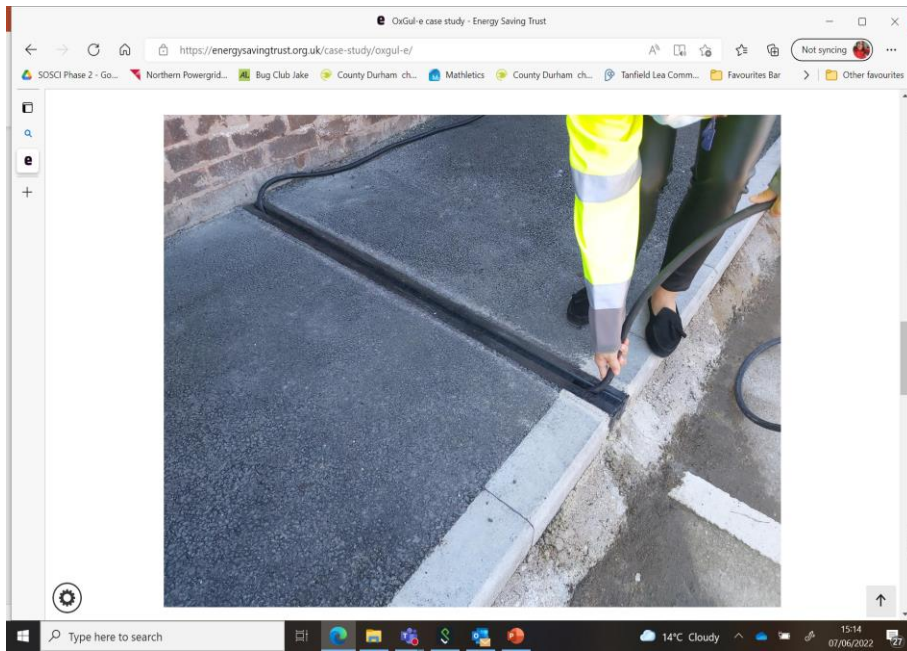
OxGul-e case study - Energy Saving Trust

https://energysavingtrust.org.uk/case-study/oxgul-e/

Not syncing

SOSCI Phase 2 - Go... Northern Powergrid... Bug Club Jake County Durham ch... Mathletics County Durham ch... Tanfield Lea Comm... Favourites Bar Other favourites

Type here to search

14°C Cloudy

15:14
07/06/2022

27